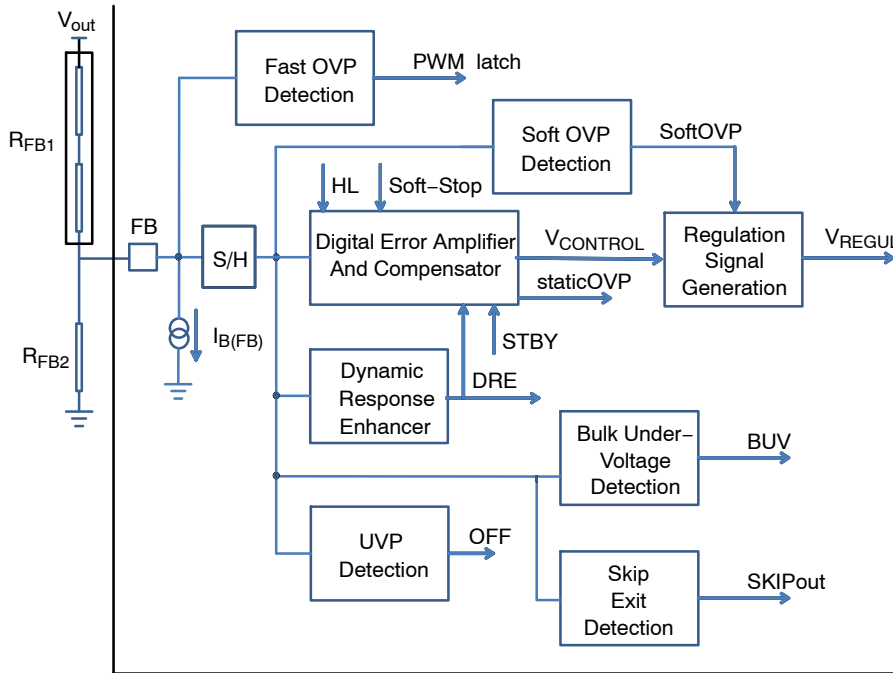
$V_{out}$

$R_{FB1}$

FB

$R_{FB2}$

S/H

$I_{B(FB)}$

Fast OVP Detection

PWM latch

Soft OVP Detection

SoftOVP

HL

Soft−Stop

Digital Error Amplifier And Compensator

$V_{CONTROL}$

staticOVP

STBY

Regulation Signal Generation

$V_{REGUL}$

Dynamic Response Enhancer

DRE

Bulk Under-Voltage Detection

BUV

UVP Detection

OFF

Skip Exit Detection

SKIPout